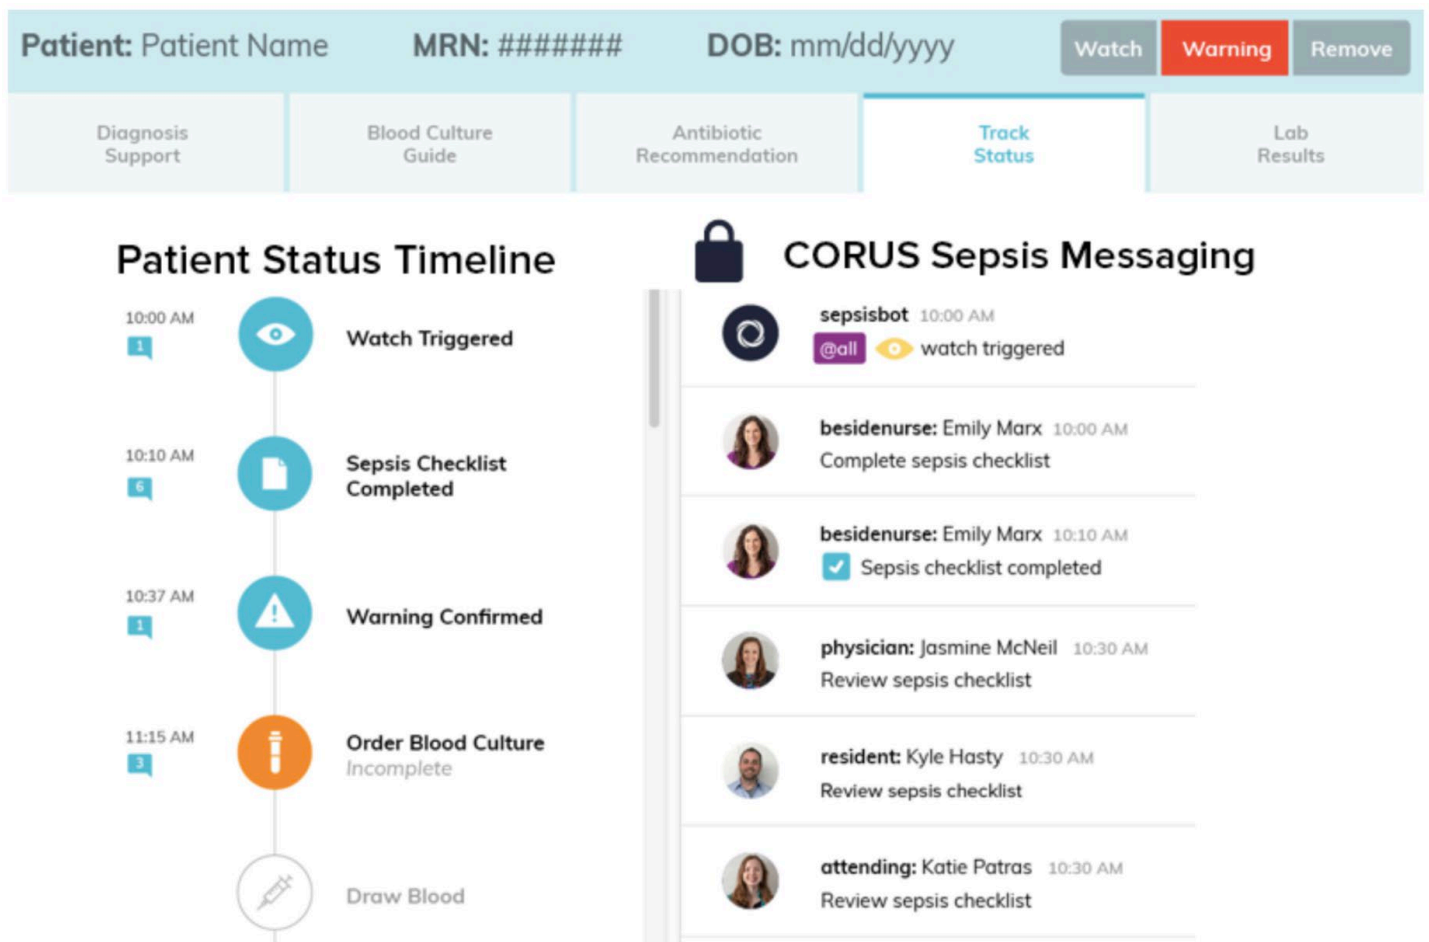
Patient: Patient Name MRN: ####### DOB: mm/dd/yyyy

Watch Warning Remove

Diagnosis Support

Blood Culture Guide

Antibiotic Recommendation

Track Status

Lab Results

Patient Status Timeline

10:00 AM
1
Watch Triggered

10:10 AM
6
Sepsis Checklist Completed

10:37 AM
1
Warning Confirmed

11:15 AM
3
Order Blood Culture
Incomplete

Draw Blood

CORUS Sepsis Messaging

sepsisbot 10:00 AM
@all watch triggered

besidenurse: Emily Marx 10:00 AM
Complete sepsis checklist

besidenurse: Emily Marx 10:10 AM
Sepsis checklist completed

physician: Jasmine McNeil 10:30 AM
Review sepsis checklist

resident: Kyle Hasty 10:30 AM
Review sepsis checklist

attending: Katie Patras 10:30 AM
Review sepsis checklist